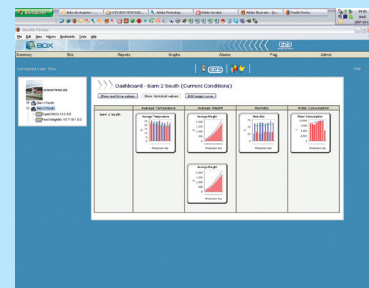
Dashboard - Barn 2 South (Current Conditions)

Show real-time values
Show historical values
Edit target curve

Barn 2 South
Average Temperature
Average Weight
Humidity
Water Consumption

Average Temperature
Average Weight
Humidity
Water Consumption
Average Weight

Summary
Site
Reports
Graphs
Alarms
Flag
Admin

File
Edit
View
History
Bookmarks
Tools
Help

BOX

Help